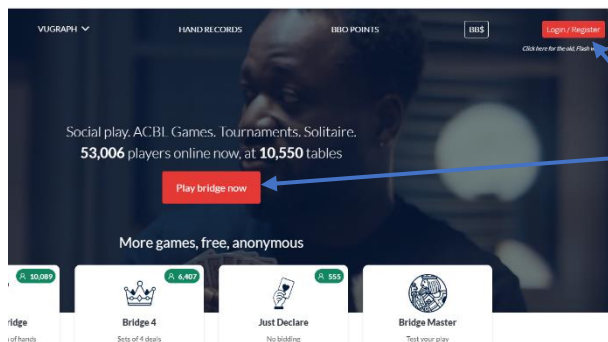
VUGRAPH
HAND RECORDS
BBO POINTS
BB$
Login / Register
Click here for the old, Flash v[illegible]

Social play. ACBL Games. Tournaments. Solitaire.
53,006 players online now, at 10,550 tables

Play bridge now

More games, free, anonymous

10,089
ridge
of hands

6,407
Bridge 4
Sets of 4 deals

555
Just Declare
No bidding

Bridge Master
Test your play